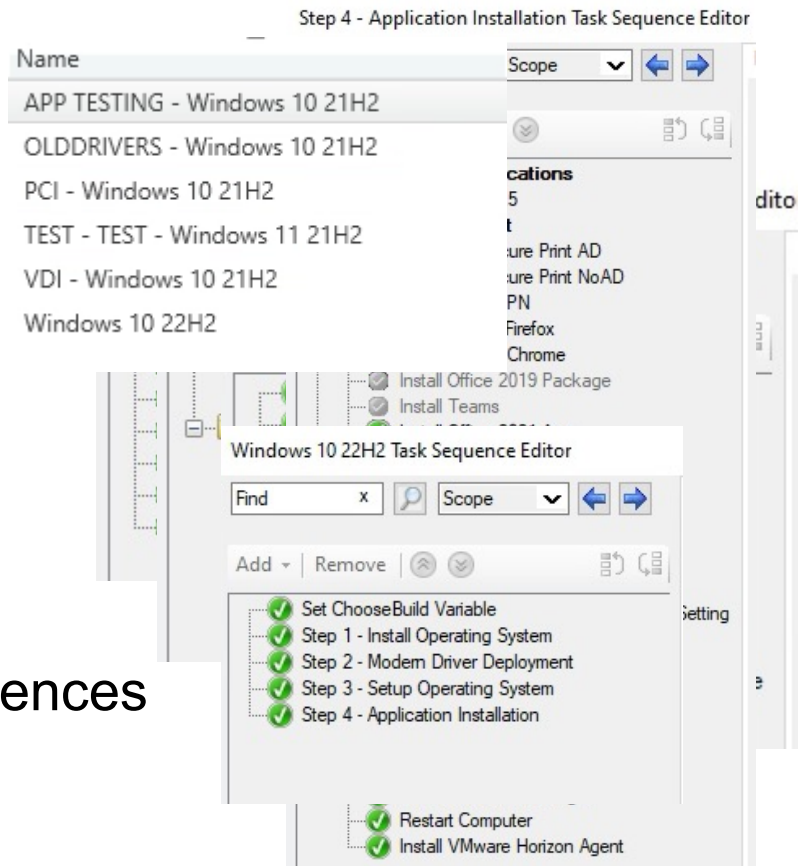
Step 4 - Application Installation Task Sequence Editor

Name

APP TESTING - Windows 10 21H2

OLDDRIVERS - Windows 10 21H2

PCI - Windows 10 21H2

TEST - TEST - Windows 11 21H2

VDI - Windows 10 21H2

Windows 10 22H2

Scope

cations
5
t
cure Print AD
cure Print NoAD
PN
Firefox
Chrome
Install Office 2019 Package
Install Teams

dito

Windows 10 22H2 Task Sequence Editor

Find x

Scope

Add | Remove

Set ChooseBuild Variable
Step 1 - Install Operating System
Step 2 - Modern Driver Deployment
Step 3 - Setup Operating System
Step 4 - Application Installation

Setting

ences

Restart Computer
Install VMware Horizon Agent